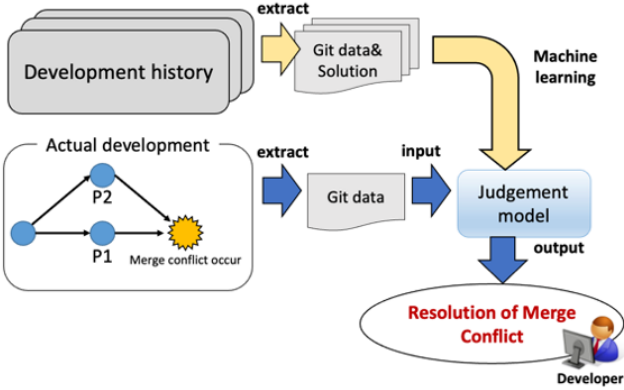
Development history

extract

Git data&
Solution

Machine learning

Actual development

P2

P1

Merge conflict occur

extract

Git data

input

Judgement model

output

Resolution of Merge Conflict

Developer